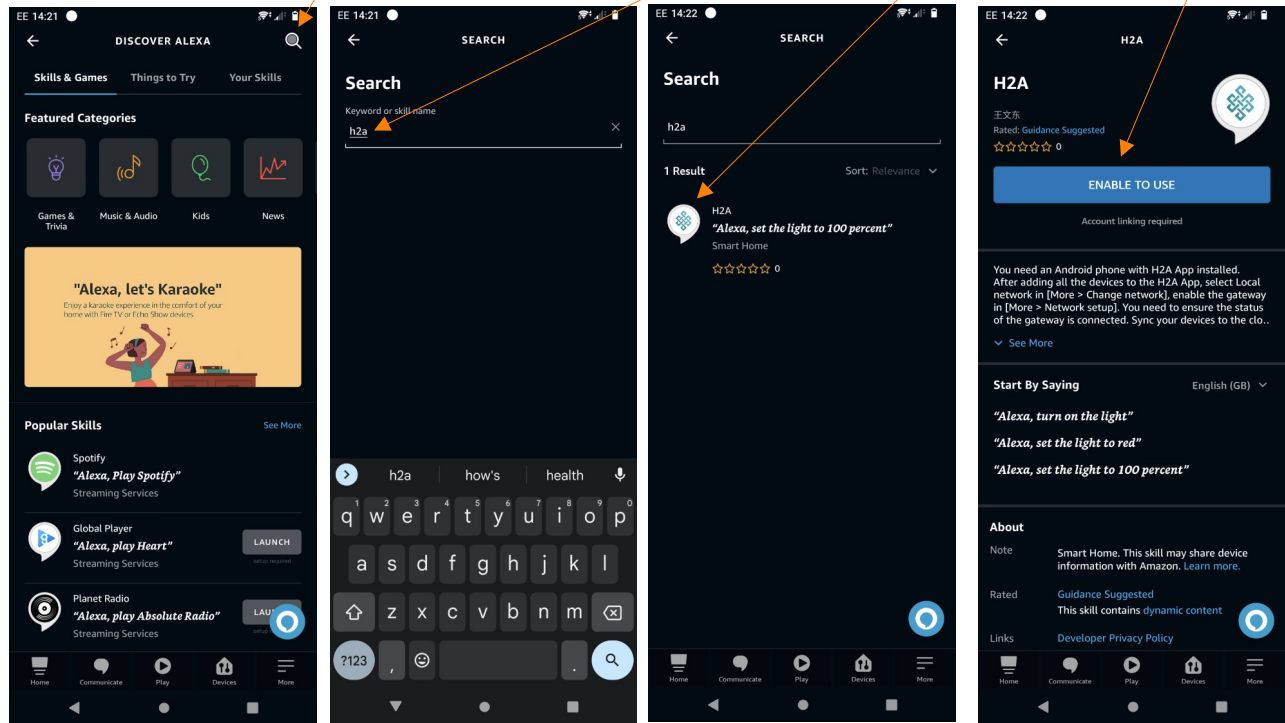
EE 14:21

DISCOVER ALEXA

Skills & Games Things to Try Your Skills

Featured Categories

Games & Trivia Music & Audio Kids News

"Alexa, let's Karaoke"
Enjoy a karaoke experience in the comfort of your home with Fire TV or Echo Show devices

Popular Skills See More

Spotify
"Alexa, Play Spotify"
Streaming Services

Global Player
"Alexa, play Heart"
Streaming Services
LAUNCH
setup required

Planet Radio
"Alexa, play Absolute Radio"
Streaming Services
LAU

Home Communicate Play Devices More

EE 14:21

SEARCH

Search

Keyword or skill name
h2a

h2a how's health

q w e r t y u i o p
a s d f g h j k l
z x c v b n m
?123 , .

EE 14:22

SEARCH

Search

h2a

1 Result Sort: Relevance

H2A
"Alexa, set the light to 100 percent"
Smart Home
0

Home Communicate Play Devices More

EE 14:22

H2A

H2A
王文东
Rated: Guidance Suggested
0

ENABLE TO USE

Account linking required

You need an Android phone with H2A App installed. After adding all the devices to the H2A App, select Local network in [More > Change network], enable the gateway in [More > Network setup]. You need to ensure the status of the gateway is connected. Sync your devices to the clo..

See More

Start By Saying English (GB)

"Alexa, turn on the light"
"Alexa, set the light to red"
"Alexa, set the light to 100 percent"

About

Note Smart Home. This skill may share device information with Amazon. Learn more.

Rated Guidance Suggested
This skill contains dynamic content

Links Developer Privacy Policy

Home Communicate Play Devices More